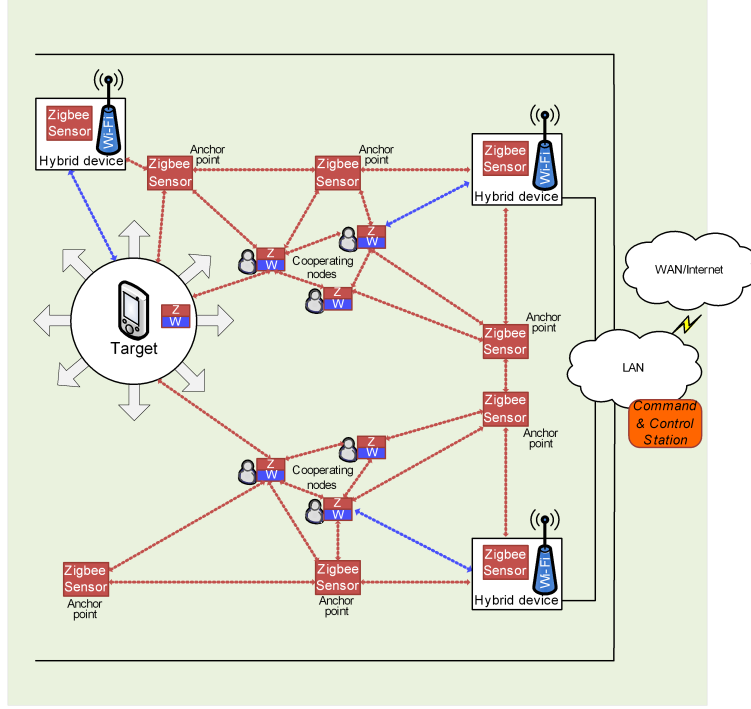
Zigbee Sensor

Wi-Fi

Hybrid device

Zigbee Sensor

Anchor point

Zigbee Sensor

Anchor point

Zigbee Sensor

Wi-Fi

Hybrid device

Z W

Z W

Cooperating nodes

Z W

WAN/Internet

Z W

Target

Zigbee Sensor

Anchor point

LAN

Zigbee Sensor

Anchor point

Command & Control Station

Z W

Z W

Cooperating nodes

Z W

Zigbee Sensor

Anchor point

Zigbee Sensor

Anchor point

Zigbee Sensor

Wi-Fi

Hybrid device